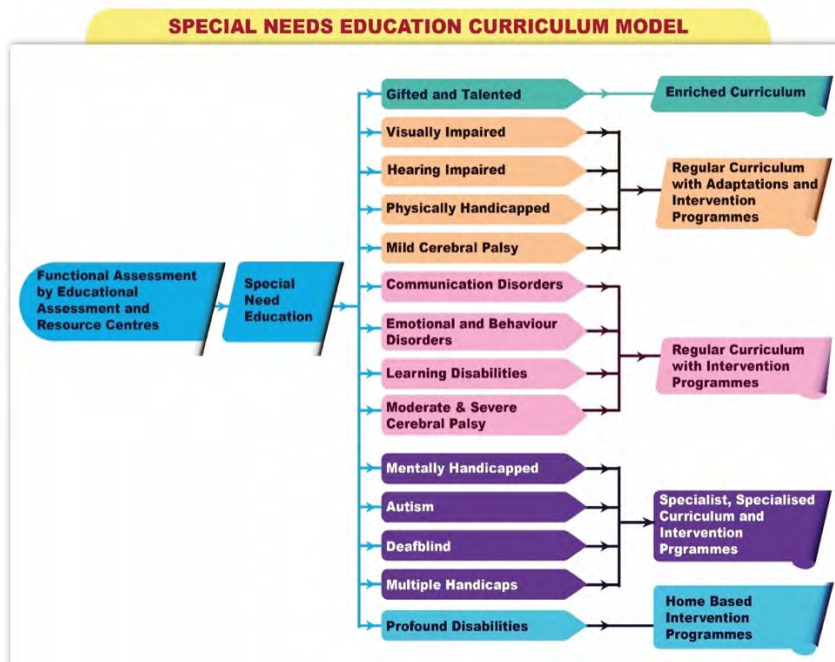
SPECIAL NEEDS EDUCATION CURRICULUM MODEL

Functional Assessment by Educational Assessment and Resource Centres

Special Need Education

Gifted and Talented

Enriched Curriculum

Visually Impaired

Hearing Impaired

Physically Handicapped

Mild Cerebral Palsy

Regular Curriculum with Adaptations and Intervention Programmes

Communication Disorders

Emotional and Behaviour Disorders

Learning Disabilities

Moderate & Severe Cerebral Palsy

Regular Curriculum with Intervention Programmes

Mentally Handicapped

Autism

Deafblind

Multiple Handicaps

Specialist, Specialised Curriculum and Intervention Prgrammes

Profound Disabilities

Home Based Intervention Programmes